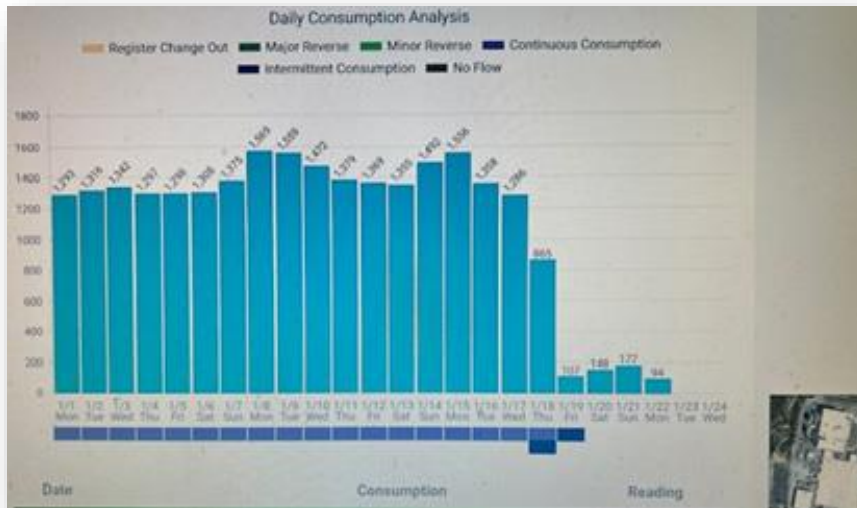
Daily Consumption Analysis

Register Change Out
Major Reverse
Minor Reverse
Continuous Consumption
Intermittent Consumption
No Flow

1800
1600
1400
1200
1000
800
600
400
200
0

1,293
1,316
1,342
1,297
1,298
1,308
1,375
1,569
1,559
1,472
1,379
1,369
1,355
1,492
1,556
1,368
1,296
865
107
148
177
94

1/1 Mon
1/2 Tue
1/3 Wed
1/4 Thu
1/5 Fri
1/6 Sat
1/7 Sun
1/8 Mon
1/9 Tue
1/10 Wed
1/11 Thu
1/12 Fri
1/13 Sat
1/14 Sun
1/15 Mon
1/16 Tue
1/17 Wed
1/18 Thu
1/19 Fri
1/20 Sat
1/21 Sun
1/22 Mon
1/23 Tue
1/24 Wed

Date
Consumption
Reading